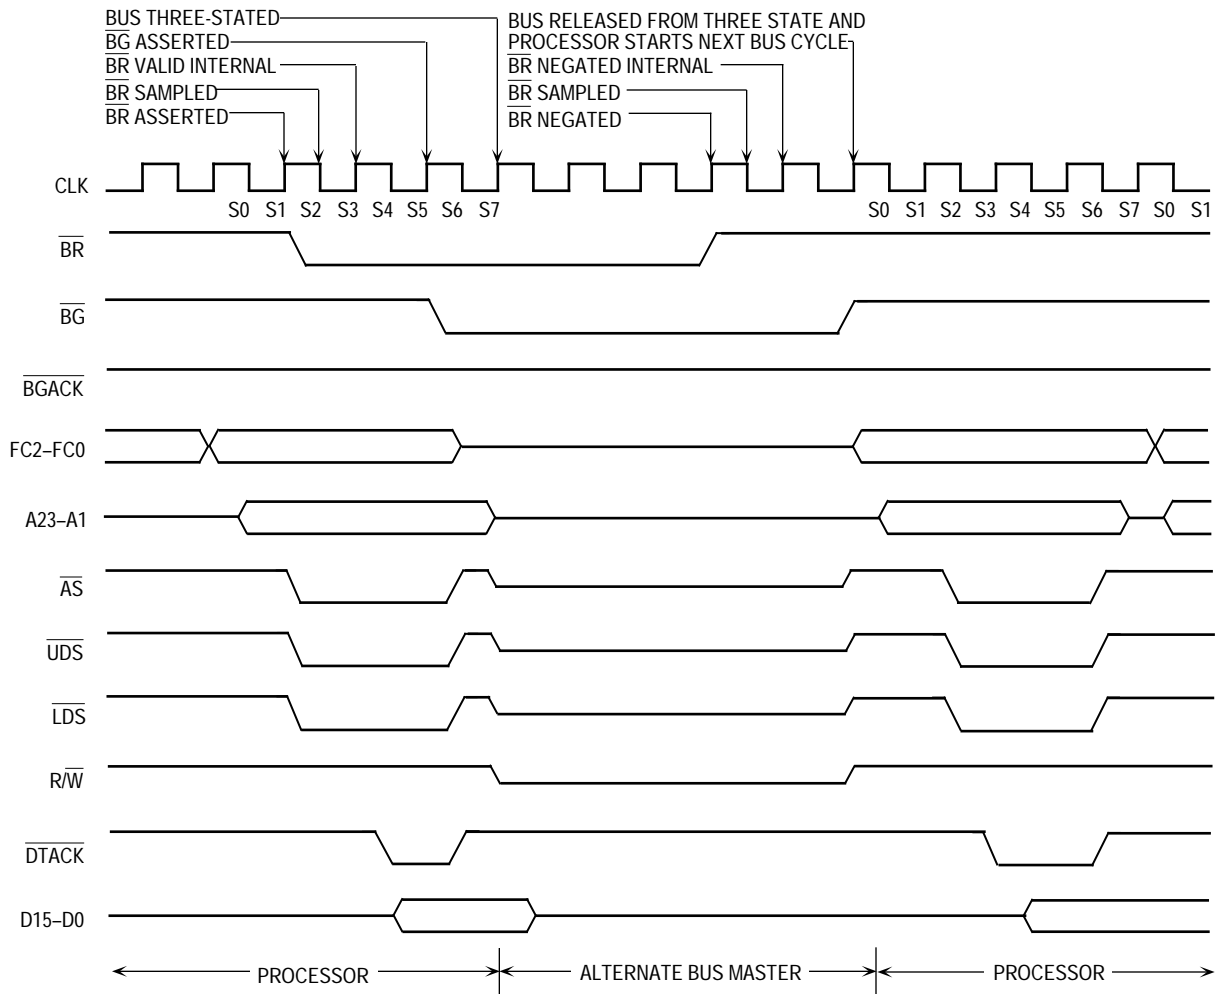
$\overline{BUS}$ THREE-STATED
$\overline{BG}$ ASSERTED
$\overline{BR}$ VALID INTERNAL
$\overline{BR}$ SAMPLED
$\overline{BR}$ ASSERTED

BUS RELEASED FROM THREE STATE AND
PROCESSOR STARTS NEXT BUS CYCLE
$\overline{BR}$ NEGATED INTERNAL
$\overline{BR}$ SAMPLED
$\overline{BR}$ NEGATED

CLK
S0 S1 S2 S3 S4 S5 S6 S7
S0 S1 S2 S3 S4 S5 S6 S7 S0 S1

$\overline{BR}$
$\overline{BG}$
$\overline{BGACK}$
FC2–FC0
A23–A1
$\overline{AS}$
$\overline{UDS}$
$\overline{LDS}$
R/$\overline{W}$
$\overline{DTACK}$
D15–D0

PROCESSOR
ALTERNATE BUS MASTER
PROCESSOR